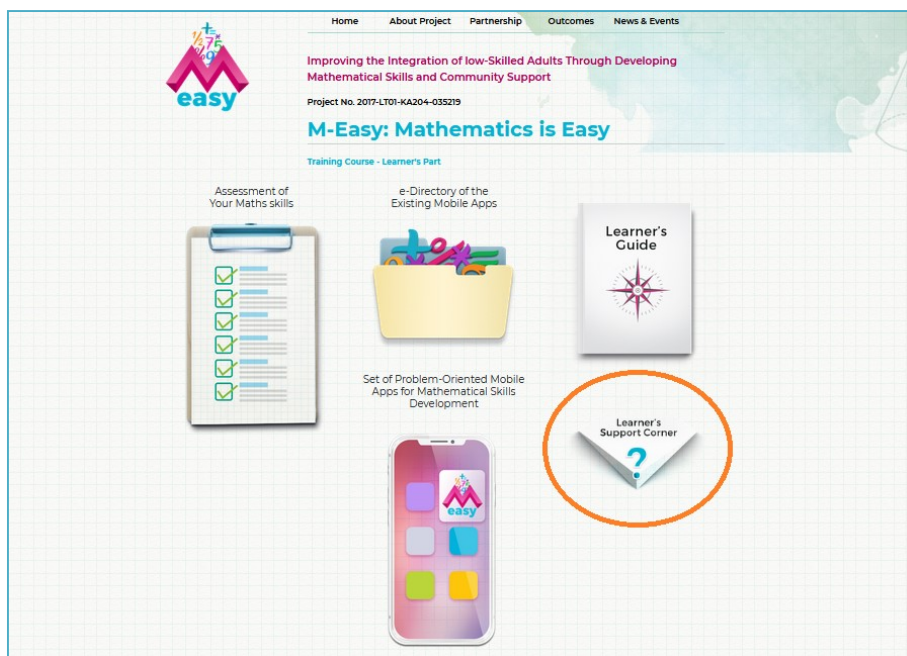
Home About Project Partnership Outcomes News & Events

easy

Improving the Integration of low-Skilled Adults Through Developing Mathematical Skills and Community Support

Project No. 2017-LT01-KA204-035219

M-Easy: Mathematics is Easy

Training Course - Learner's Part

Assessment of Your Maths skills

e-Directory of the Existing Mobile Apps

Learner's Guide

Set of Problem-Oriented Mobile Apps for Mathematical Skills Development

easy

Learner's Support Corner

?